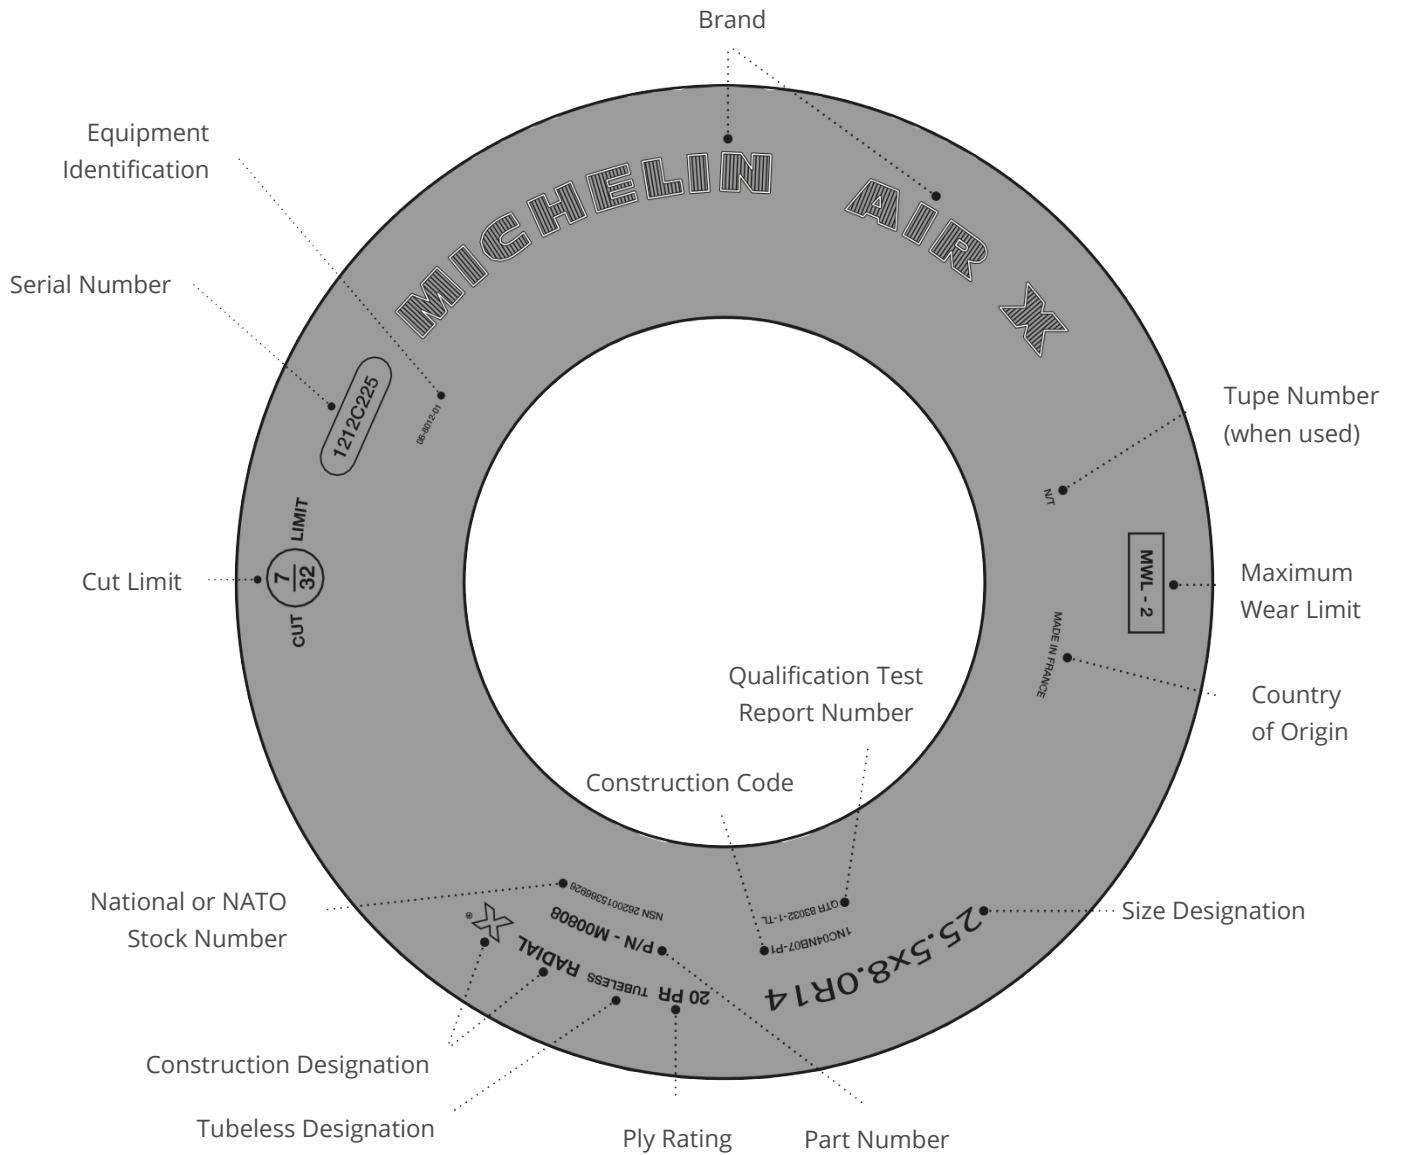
Brand

Equipment Identification

Serial Number

MICHELIN AIR X

1212C225

06-8012-01

Tupe Number (when used)

N/T

CUT $\frac{7}{32}$ LIMIT

Cut Limit

MWL - 2

Maximum Wear Limit

MADE IN FRANCE

Country of Origin

Qualification Test Report Number

Construction Code

NSN 2620015368828

P/N - M00808

QTR B3032-1-TL

1NC04NB07-P1

25.5X8.0R14

Size Designation

National or NATO Stock Number

X®

RADIAL

TUBELESS

20 PR

Construction Designation

Tubeless Designation

Ply Rating

Part Number